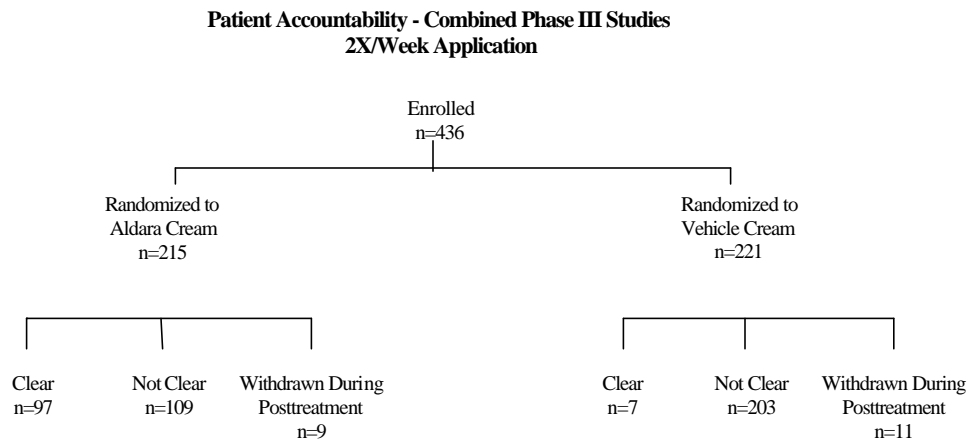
Patient Accountability - Combined Phase III Studies
2X/Week Application

Enrolled
n=436

Randomized to
Aldara Cream
n=215

Randomized to
Vehicle Cream
n=221

Clear
n=97

Not Clear
n=109

Withdrawn During
Posttreatment
n=9

Clear
n=7

Not Clear
n=203

Withdrawn During
Posttreatment
n=11